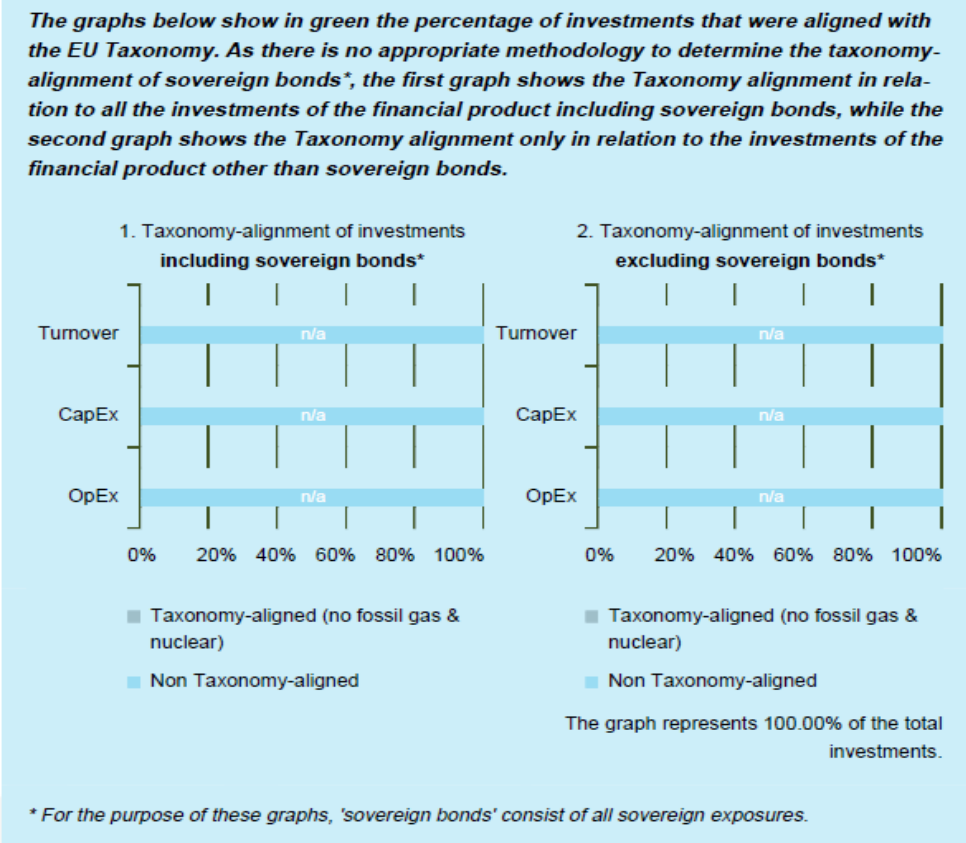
The graphs below show in green the percentage of investments that were aligned with the EU Taxonomy. As there is no appropriate methodology to determine the taxonomy-alignment of sovereign bonds*, the first graph shows the Taxonomy alignment in relation to all the investments of the financial product including sovereign bonds, while the second graph shows the Taxonomy alignment only in relation to the investments of the financial product other than sovereign bonds.

1. Taxonomy-alignment of investments **including sovereign bonds***

Turnover n/a

CapEx n/a

OpEx n/a

0% 20% 40% 60% 80% 100%

Taxonomy-aligned (no fossil gas & nuclear)

Non Taxonomy-aligned

2. Taxonomy-alignment of investments **excluding sovereign bonds***

Turnover n/a

CapEx n/a

OpEx n/a

0% 20% 40% 60% 80% 100%

Taxonomy-aligned (no fossil gas & nuclear)

Non Taxonomy-aligned

The graph represents 100.00% of the total investments.

* For the purpose of these graphs, 'sovereign bonds' consist of all sovereign exposures.